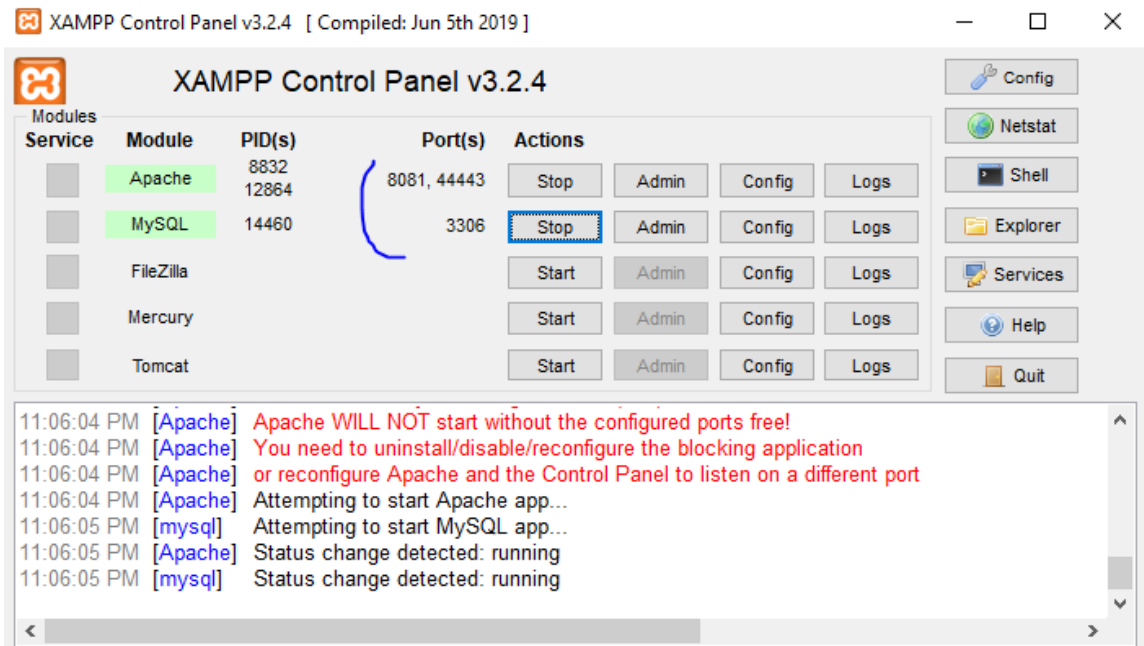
XAMPP Control Panel v3.2.4 [ Compiled: Jun 5th 2019 ]

XAMPP Control Panel v3.2.4

Modules

| Service | Module | PID(s) | Port(s) | Actions | | | |
|---|---|---|---|---|---|---|---|
| | Apache | 8832 12864 | 8081, 44443 | Stop | Admin | Config | Logs |
| | MySQL | 14460 | 3306 | Stop | Admin | Config | Logs |
| | FileZilla | | | Start | Admin | Config | Logs |
| | Mercury | | | Start | Admin | Config | Logs |
| | Tomcat | | | Start | Admin | Config | Logs |

Config
Netstat
Shell
Explorer
Services
Help
Quit

11:06:04 PM [Apache] Apache WILL NOT start without the configured ports free!
11:06:04 PM [Apache] You need to uninstall/disable/reconfigure the blocking application
11:06:04 PM [Apache] or reconfigure Apache and the Control Panel to listen on a different port
11:06:04 PM [Apache] Attempting to start Apache app...
11:06:05 PM [mysql] Attempting to start MySQL app...
11:06:05 PM [Apache] Status change detected: running
11:06:05 PM [mysql] Status change detected: running